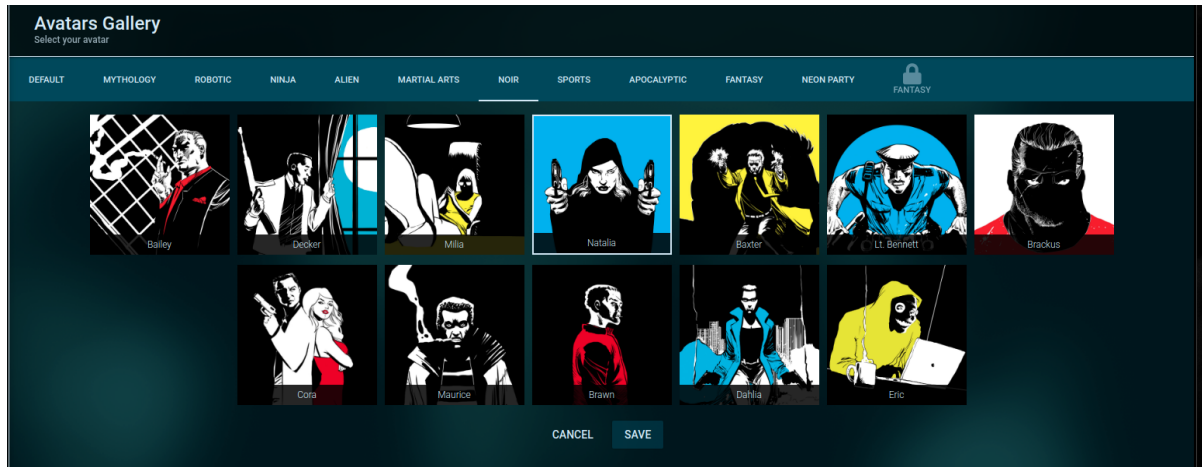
Avatars Gallery
Select your avatar

DEFAULT MYTHOLOGY ROBOTIC NINJA ALIEN MARTIAL ARTS NOIR SPORTS APOCALYPTIC FANTASY NEON PARTY FANTASY

Bailey
Decker
Milla
Natalia
Baxter
Lt. Bennett
Brackus
Cora
Maurice
Brawn
Dahlia
Eric

CANCEL SAVE